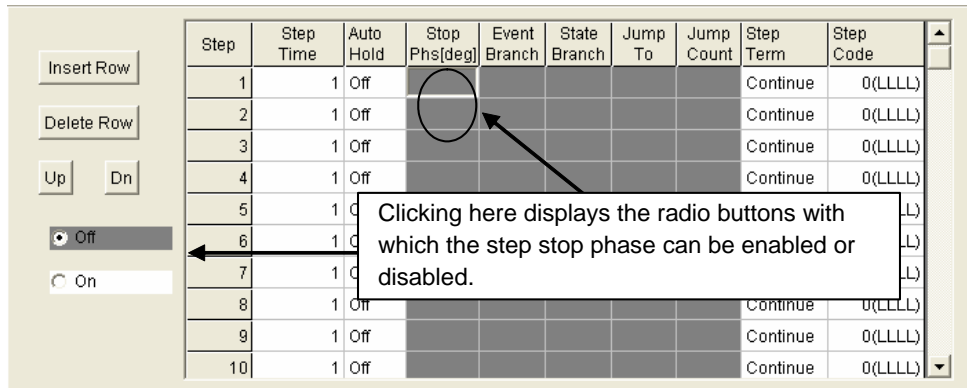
Insert Row

Delete Row

Up Dn

Off

On

| Step | Step Time | Auto Hold | Stop Phs[deg] | Event Branch | State Branch | Jump To | Jump Count | Step Term | Step Code |
|---|---|---|---|---|---|---|---|---|---|
| 1 | 1 | Off | | | | | | Continue | 0(LLLL) |
| 2 | 1 | Off | | | | | | Continue | 0(LLLL) |
| 3 | 1 | Off | | | | | | Continue | 0(LLLL) |
| 4 | 1 | Off | | | | | | Continue | 0(LLLL) |
| 5 | 1 | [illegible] | | | | | | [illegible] | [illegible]L) |
| 6 | 1 | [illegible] | | | | | | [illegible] | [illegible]L) |
| 7 | 1 | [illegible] | | | | | | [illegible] | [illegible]L) |
| 8 | 1 | Off | | | | | | Continue | 0(LLLL) |
| 9 | 1 | Off | | | | | | Continue | 0(LLLL) |
| 10 | 1 | Off | | | | | | Continue | 0(LLLL) |

Clicking here displays the radio buttons with which the step stop phase can be enabled or disabled.